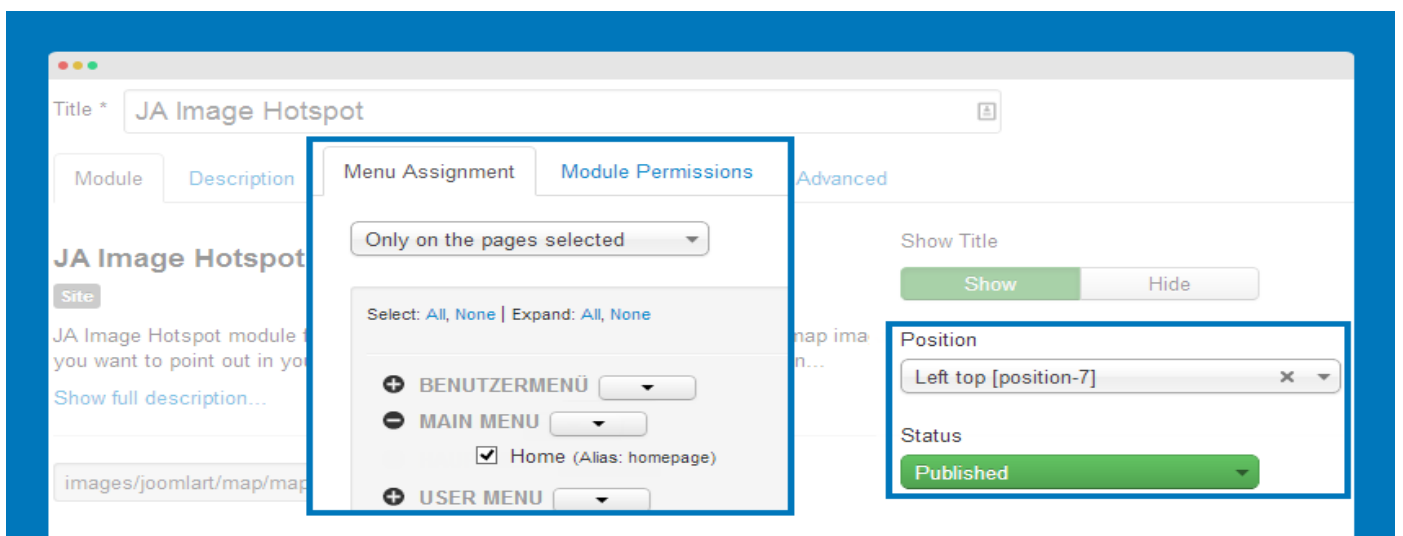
Title * JA Image Hotspot

Module Description Menu Assignment Module Permissions Advanced

JA Image Hotspot

Site

JA Image Hotspot module f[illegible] map ima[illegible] you want to point out in yo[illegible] n...

Show full description...

images/joomlart/map/map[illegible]

Only on the pages selected

Select: All, None | Expand: All, None

BENUTZERMENÜ

MAIN MENU

Home (Alias: homepage)

USER MENU

Show Title

Show Hide

Position

Left top [position-7]

Status

Published